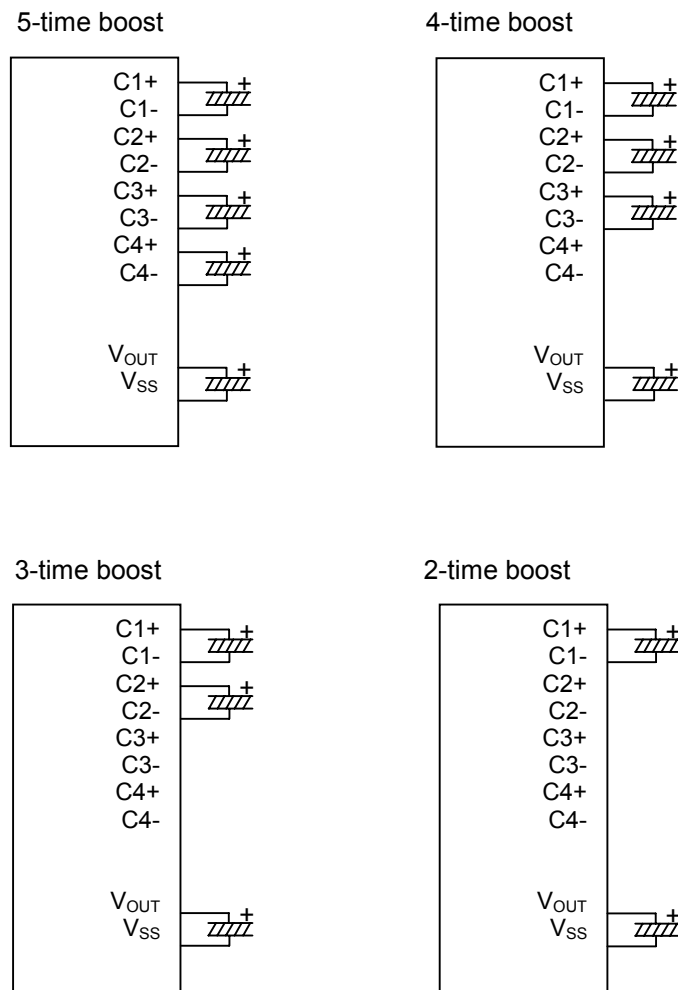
5-time boost

C1+
C1-
C2+
C2-
C3+
C3-
C4+
C4-

$V_{OUT}$
$V_{SS}$

+
+
+
+
+

4-time boost

C1+
C1-
C2+
C2-
C3+
C3-
C4+
C4-

$V_{OUT}$
$V_{SS}$

+
+
+
+

3-time boost

C1+
C1-
C2+
C2-
C3+
C3-
C4+
C4-

$V_{OUT}$
$V_{SS}$

+
+
+

2-time boost

C1+
C1-
C2+
C2-
C3+
C3-
C4+
C4-

$V_{OUT}$
$V_{SS}$

+
+